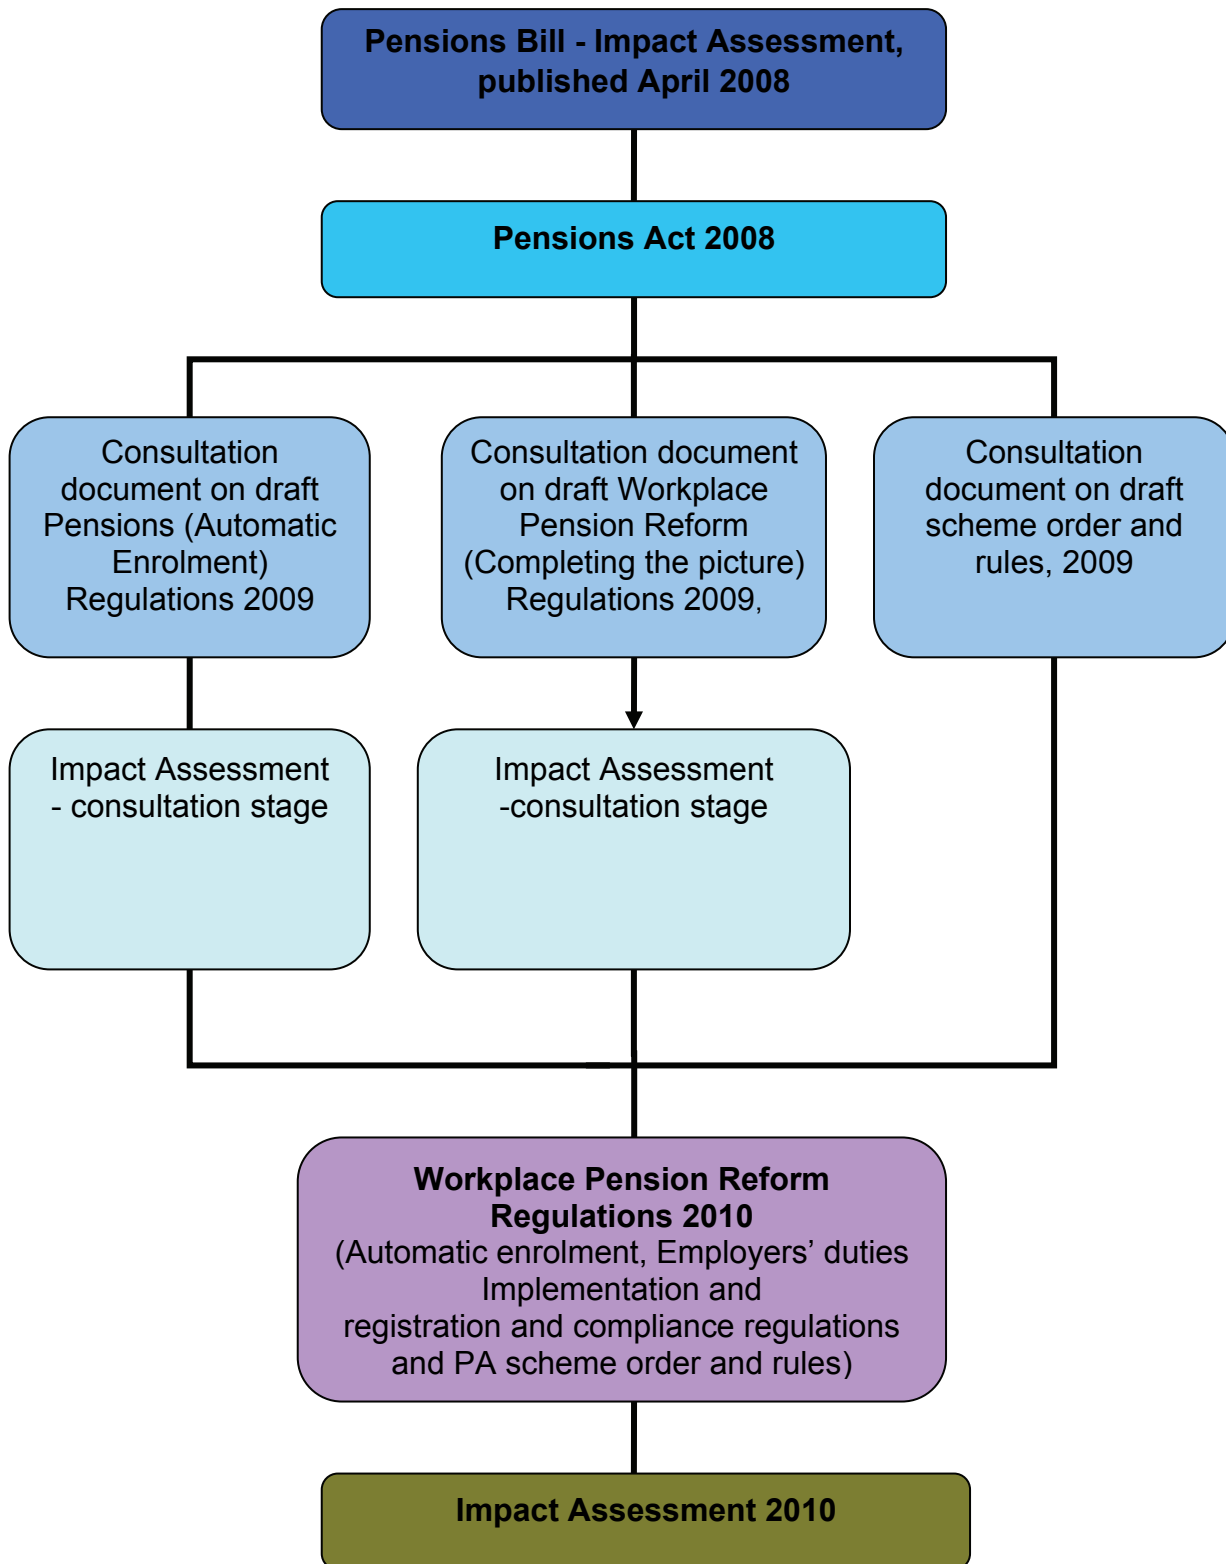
Pensions Bill - Impact Assessment, published April 2008

Pensions Act 2008

Consultation document on draft Pensions (Automatic Enrolment) Regulations 2009

Consultation document on draft Workplace Pension Reform (Completing the picture) Regulations 2009,

Consultation document on draft scheme order and rules, 2009

Impact Assessment - consultation stage

Impact Assessment -consultation stage

Workplace Pension Reform Regulations 2010
(Automatic enrolment, Employers' duties Implementation and registration and compliance regulations and PA scheme order and rules)

Impact Assessment 2010